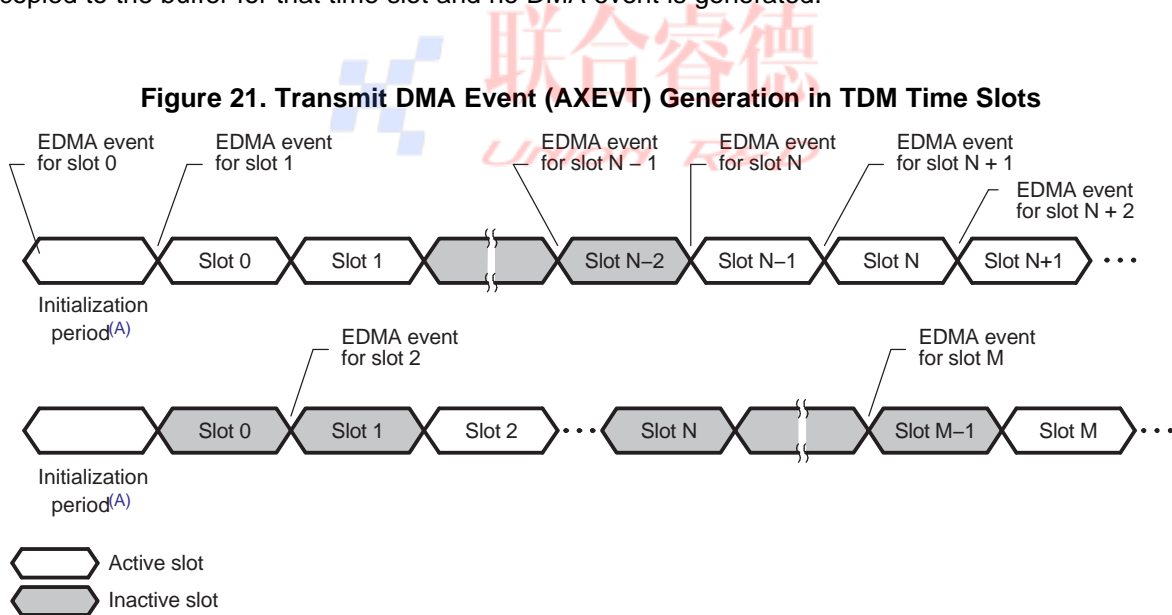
copied to the buffer for that time slot and no DMA event is generated.

联合睿德

Figure 21. Transmit DMA Event (AXEVT) Generation in TDM Time Slots

EDMA event for slot 0

EDMA event for slot 1

EDMA event for slot N − 1

EDMA event for slot N

EDMA event for slot N + 1

EDMA event for slot N + 2

Slot 0

Slot 1

Slot N−2

Slot N−1

Slot N

Slot N+1

Initialization period$^{(A)}$

EDMA event for slot 2

EDMA event for slot M

Slot 0

Slot 1

Slot 2

Slot N

Slot M−1

Slot M

Initialization period$^{(A)}$

Active slot

Inactive slot